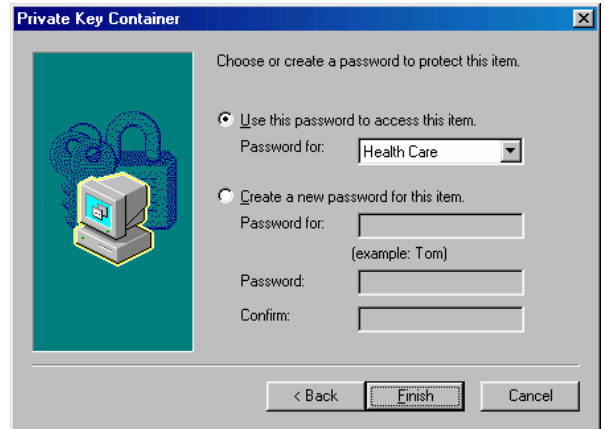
Private Key Container

Choose or create a password to protect this item.

Use this password to access this item.

Password for: Health Care

Create a new password for this item.

Password for:

(example: Tom)

Password:

Confirm:

< Back

Finish

Cancel